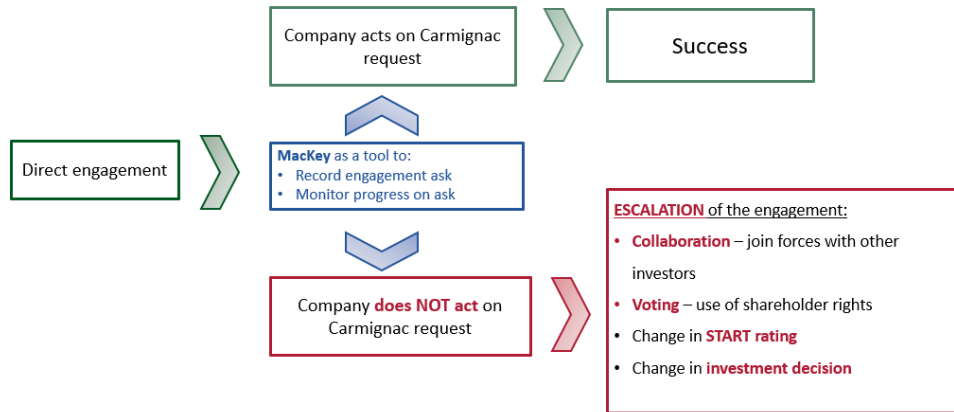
Company acts on Carmignac request

Success

Direct engagement

MacKey as a tool to:
• Record engagement ask
• Monitor progress on ask

Company does NOT act on Carmignac request

ESCALATION of the engagement:
• Collaboration – join forces with other investors
• Voting – use of shareholder rights
• Change in START rating
• Change in investment decision